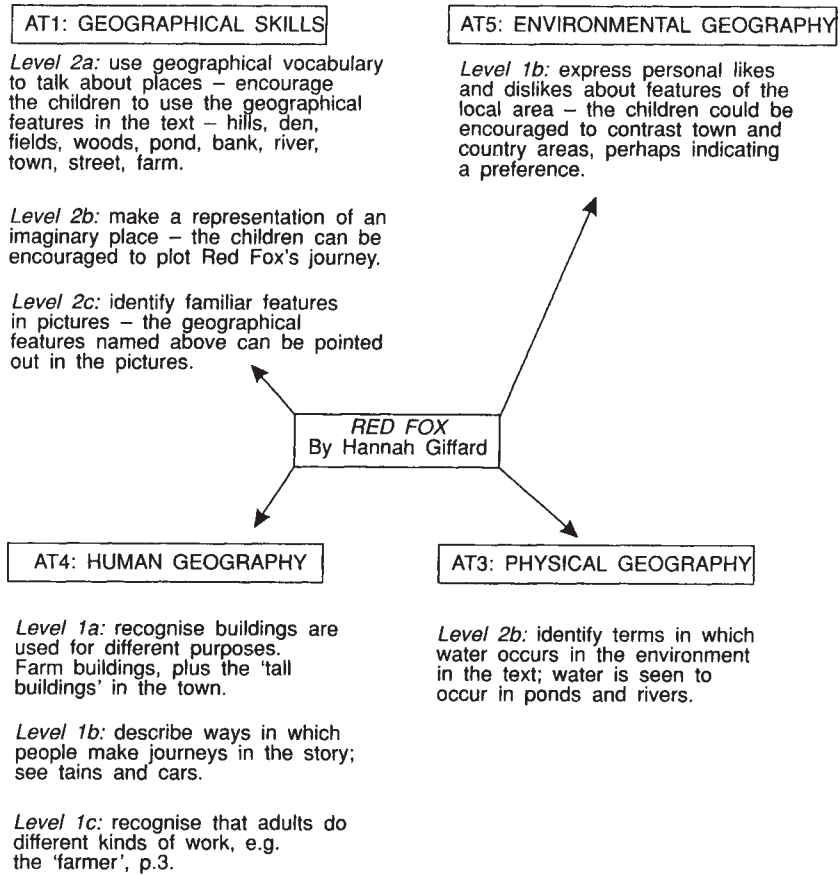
AT1: GEOGRAPHICAL SKILLS

Level 2a: use geographical vocabulary to talk about places – encourage the children to use the geographical features in the text – hills, den, fields, woods, pond, bank, river, town, street, farm.

Level 2b: make a representation of an imaginary place – the children can be encouraged to plot Red Fox's journey.

Level 2c: identify familiar features in pictures – the geographical features named above can be pointed out in the pictures.

AT5: ENVIRONMENTAL GEOGRAPHY

Level 1b: express personal likes and dislikes about features of the local area – the children could be encouraged to contrast town and country areas, perhaps indicating a preference.

RED FOX
By Hannah Giffard

AT4: HUMAN GEOGRAPHY

Level 1a: recognise buildings are used for different purposes. Farm buildings, plus the 'tall buildings' in the town.

Level 1b: describe ways in which people make journeys in the story; see tains and cars.

Level 1c: recognise that adults do different kinds of work, e.g. the 'farmer', p.3.

AT3: PHYSICAL GEOGRAPHY

Level 2b: identify terms in which water occurs in the environment in the text; water is seen to occur in ponds and rivers.